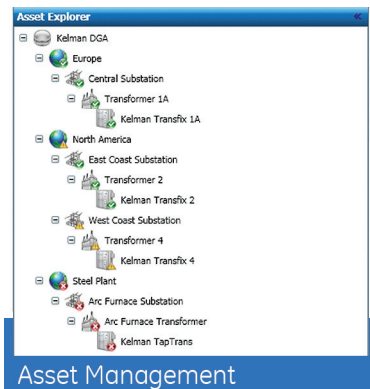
Asset Explorer «

Kelman DGA
Europe
Central Substation
Transformer 1A
Kelman Transfix 1A
North America
East Coast Substation
Transformer 2
Kelman Transfix 2
West Coast Substation
Transformer 4
Kelman Transfix 4
Steel Plant
Arc Furnace Substation
Arc Furnace Transformer
Kelman TapTrans

Asset Management